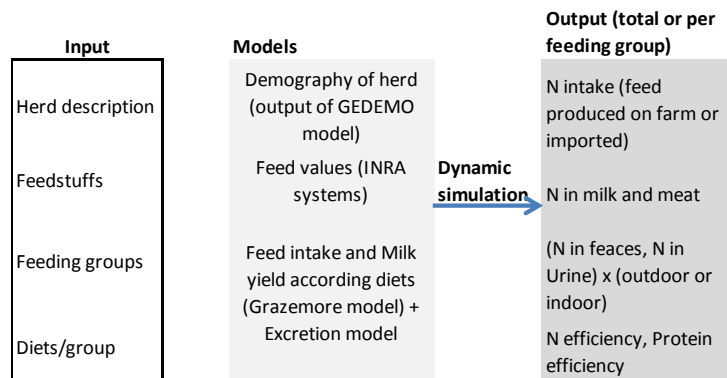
Input

Herd description

Feedstuffs

Feeding groups

Diets/group

Models

Demography of herd (output of GEDEMO model)

Feed values (INRA systems)

Feed intake and Milk yield according diets (Grazemore model) + Excretion model

Dynamic simulation

Output (total or per feeding group)

N intake (feed produced on farm or imported)

N in milk and meat

(N in feaces, N in Urine) x (outdoor or indoor)

N efficiency, Protein efficiency